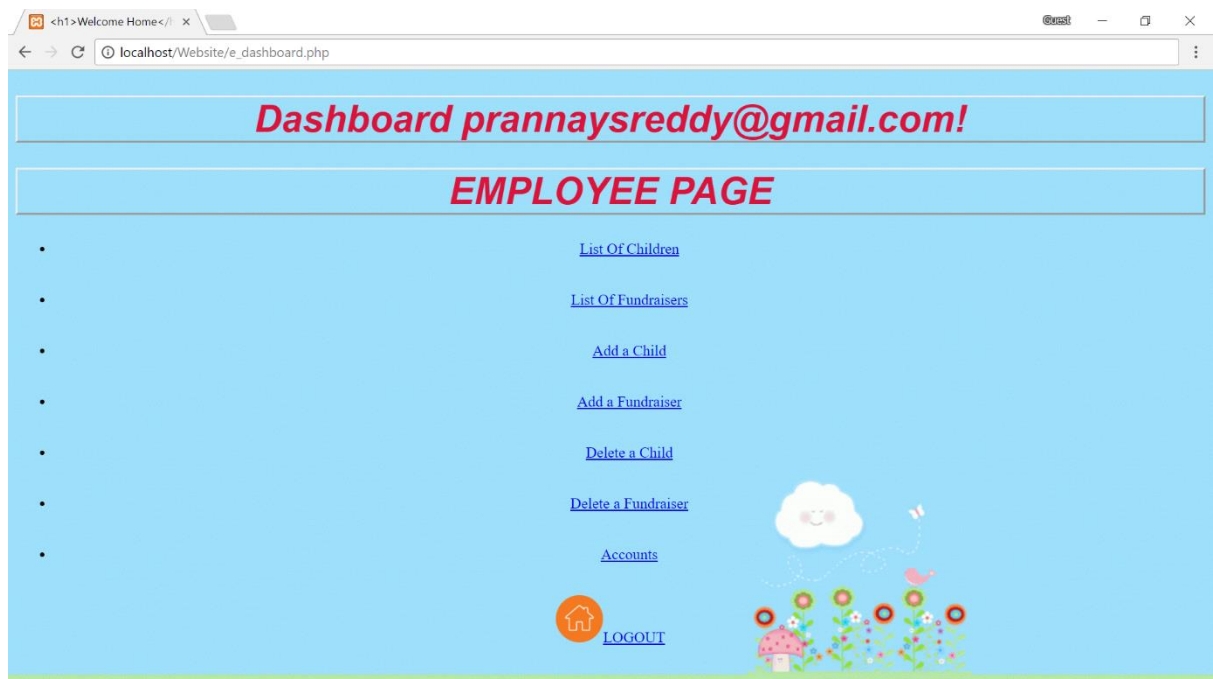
<h1>Welcome Home</ ×

Guest

localhost/Website/e_dashboard.php

Dashboard prannaysreddy@gmail.com!

EMPLOYEE PAGE

- List Of Children
- List Of Fundraisers
- Add a Child
- Add a Fundraiser
- Delete a Child
- Delete a Fundraiser
- Accounts

LOGOUT